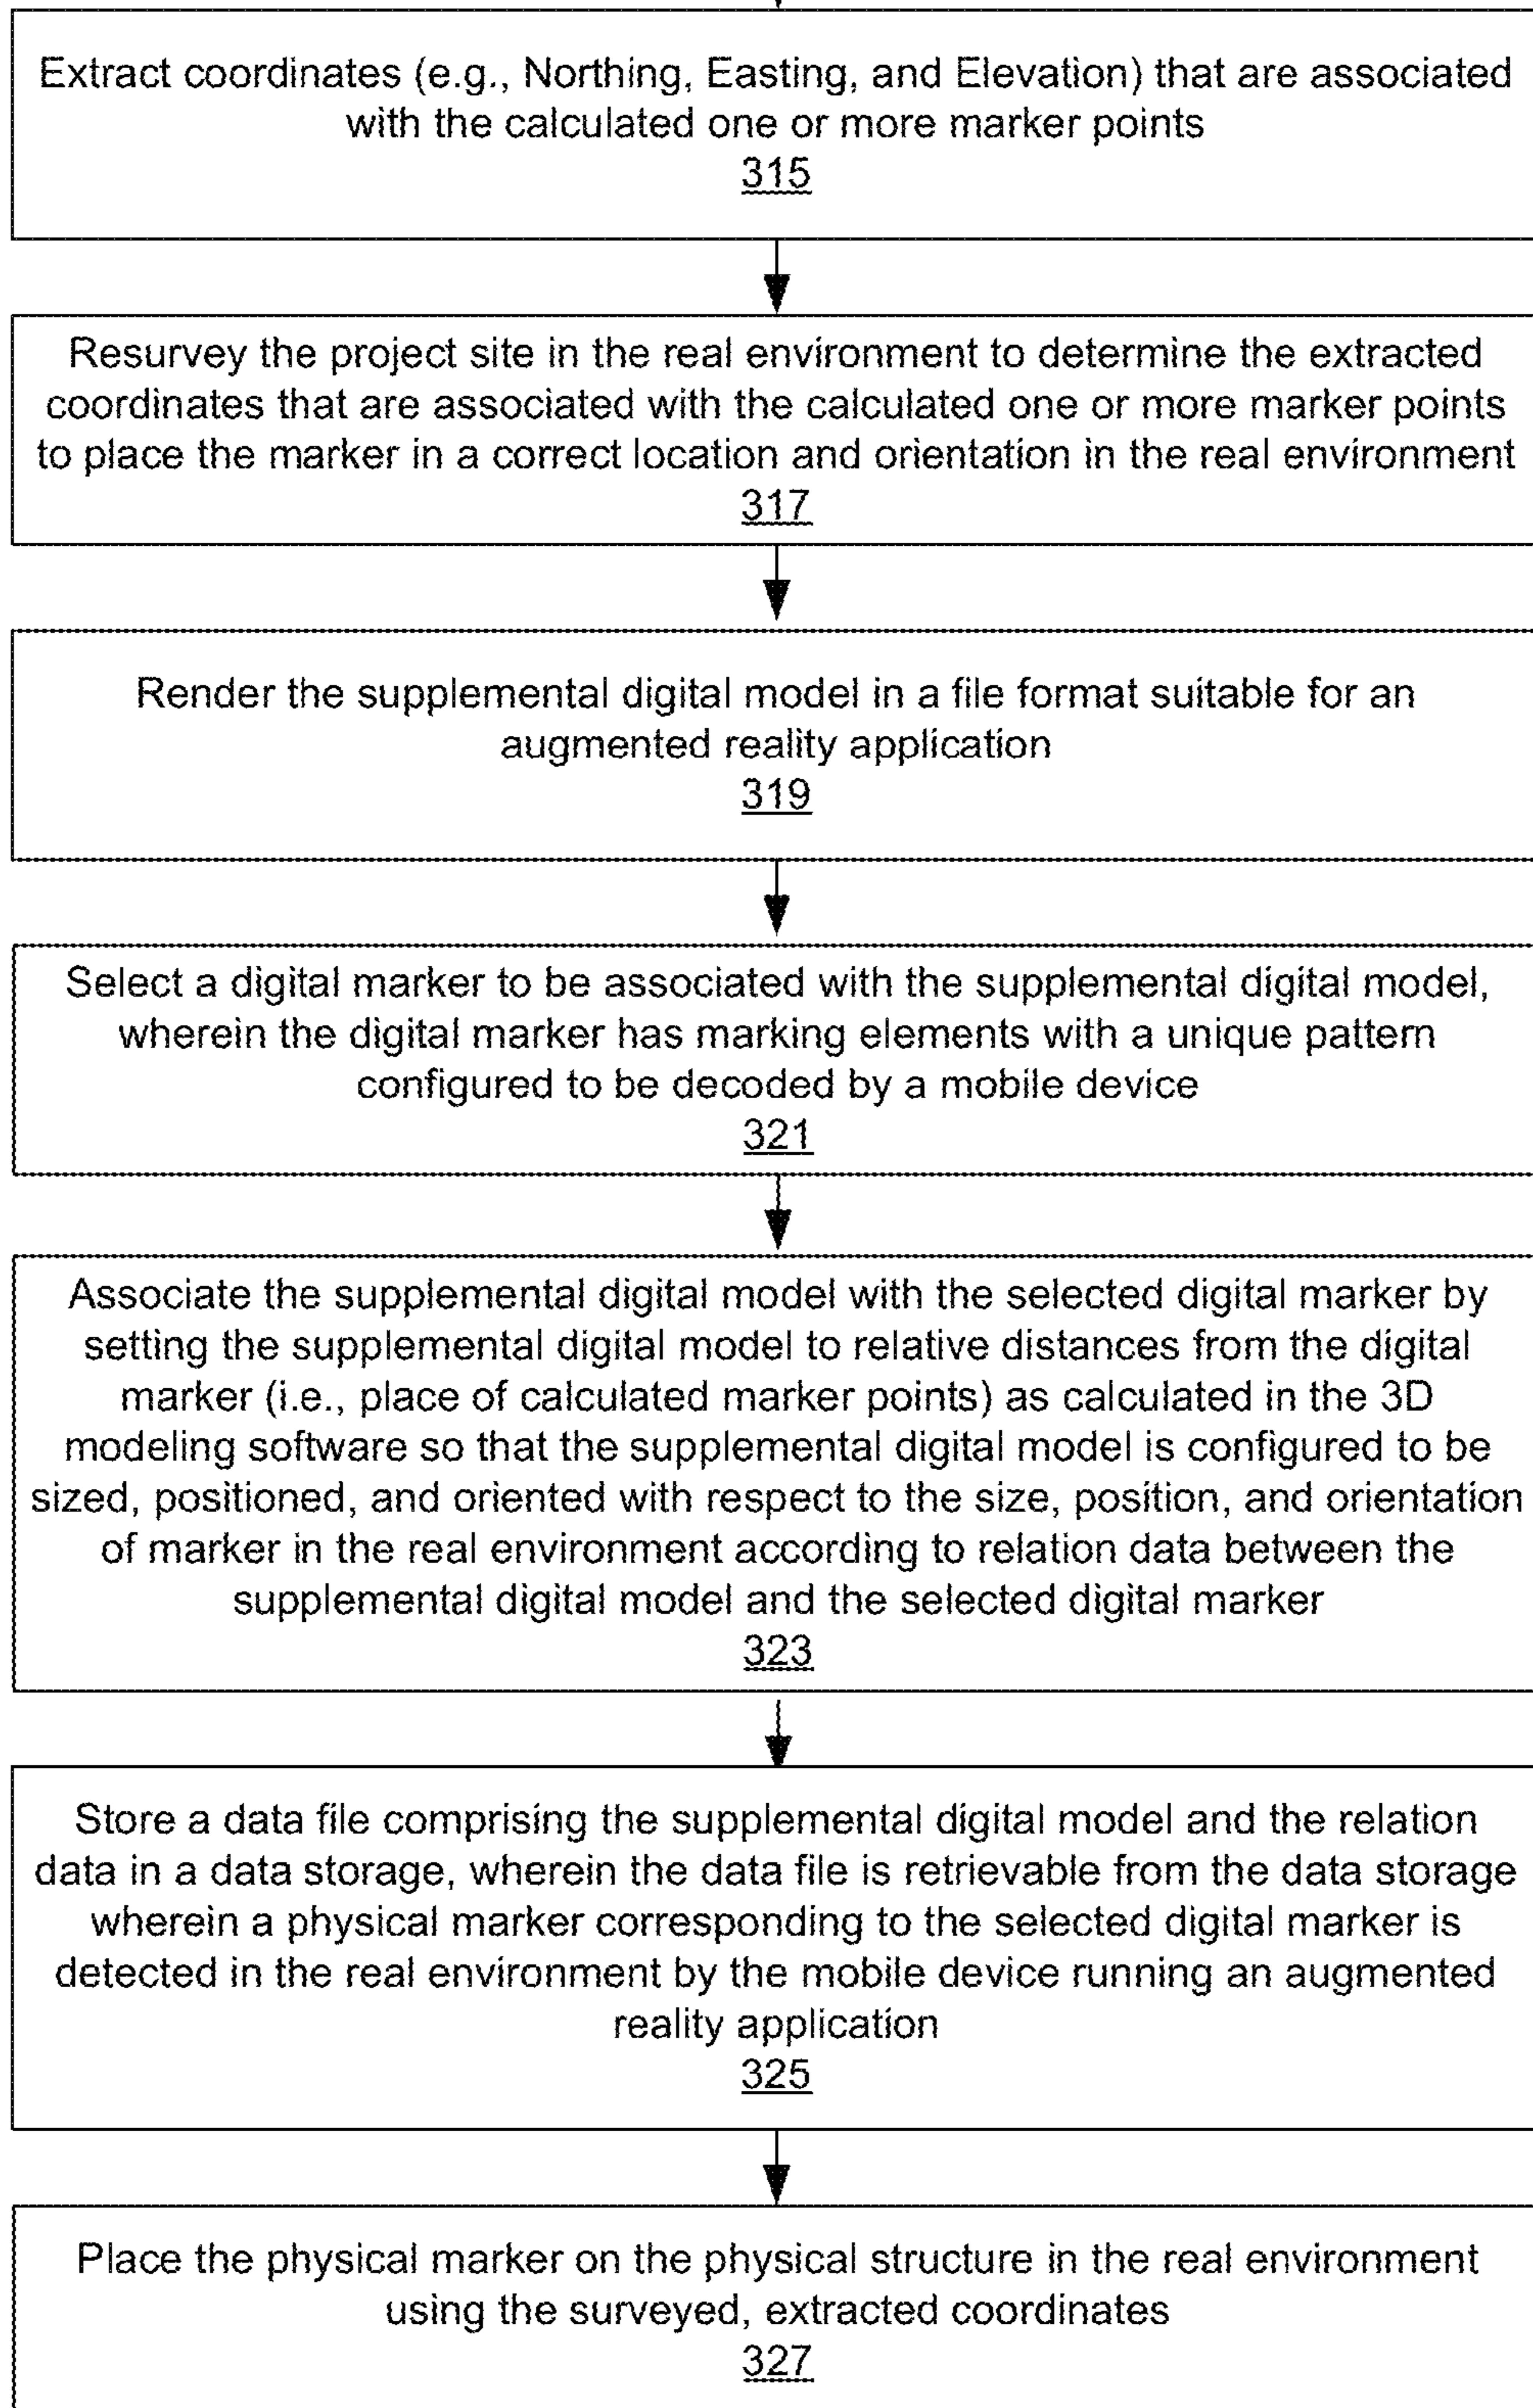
Extract coordinates (e.g., Northing, Easting, and Elevation) that are associated with the calculated one or more marker points
315

Resurvey the project site in the real environment to determine the extracted coordinates that are associated with the calculated one or more marker points to place the marker in a correct location and orientation in the real environment
317

Render the supplemental digital model in a file format suitable for an augmented reality application
319

Select a digital marker to be associated with the supplemental digital model, wherein the digital marker has marking elements with a unique pattern configured to be decoded by a mobile device
321

Associate the supplemental digital model with the selected digital marker by setting the supplemental digital model to relative distances from the digital marker (i.e., place of calculated marker points) as calculated in the 3D modeling software so that the supplemental digital model is configured to be sized, positioned, and oriented with respect to the size, position, and orientation of marker in the real environment according to relation data between the supplemental digital model and the selected digital marker
323

Store a data file comprising the supplemental digital model and the relation data in a data storage, wherein the data file is retrievable from the data storage wherein a physical marker corresponding to the selected digital marker is detected in the real environment by the mobile device running an augmented reality application
325

Place the physical marker on the physical structure in the real environment using the surveyed, extracted coordinates
327